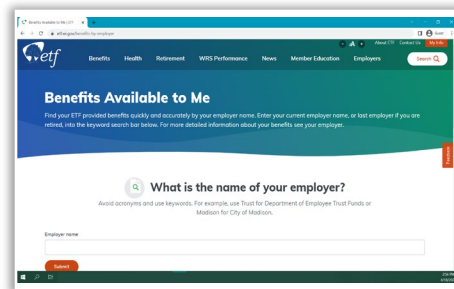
Benefits Available to Me | ETF ×
etf.wi.gov/benefits-by-employer
Guest
About ETF Contact Us My Info
etf
Benefits Health Retirement WRS Performance News Member Education Employers
Search

Benefits Available to Me

Find your ETF provided benefits quickly and accurately by your employer name. Enter your current employer name, or last employer if you are retired, into the keyword search bar below. For more detailed information about your benefits see your employer.

Feedback

What is the name of your employer?

Avoid acronyms and use keywords. For example, use Trust for Department of Employee Trust Funds or Madison for City of Madison.

Employer name

Submit